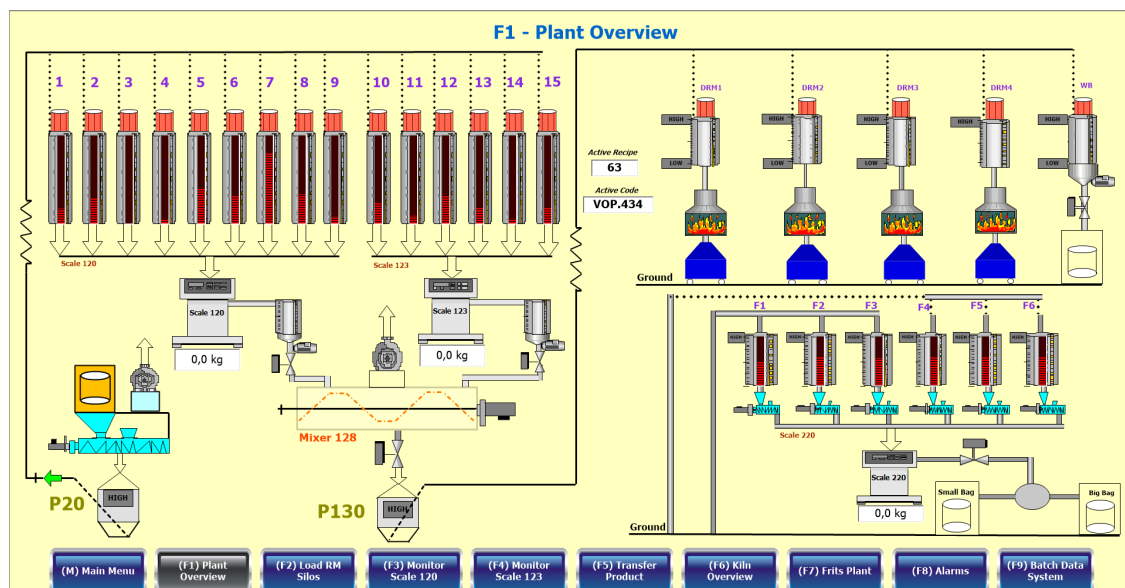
F1 - Plant Overview

1 2 3 4 5 6 7 8 9 10 11 12 13 14 15

Scale 120

Scale 123

Active Recipe
63
Active Code
VOP.434

DRM1 DRM2 DRM3 DRM4 WB

HIGH LOW HIGH LOW HIGH LOW HIGH LOW HIGH LOW

Ground

Scale 120
0,0 kg

Scale 123
0,0 kg

Mixer 128

F1 F2 F3 F4 F5 F6

Scale 220

Scale 220
0,0 kg

Small Bag
Big Bag

P20
HIGH

P130
HIGH

Ground

(M) Main Menu
(F1) Plant Overview
(F2) Load RM Silos
(F3) Monitor Scale 120
(F4) Monitor Scale 123
(F5) Transfer Product
(F6) Kiln Overview
(F7) Frits Plant
(F8) Alarms
(F9) Batch Data System